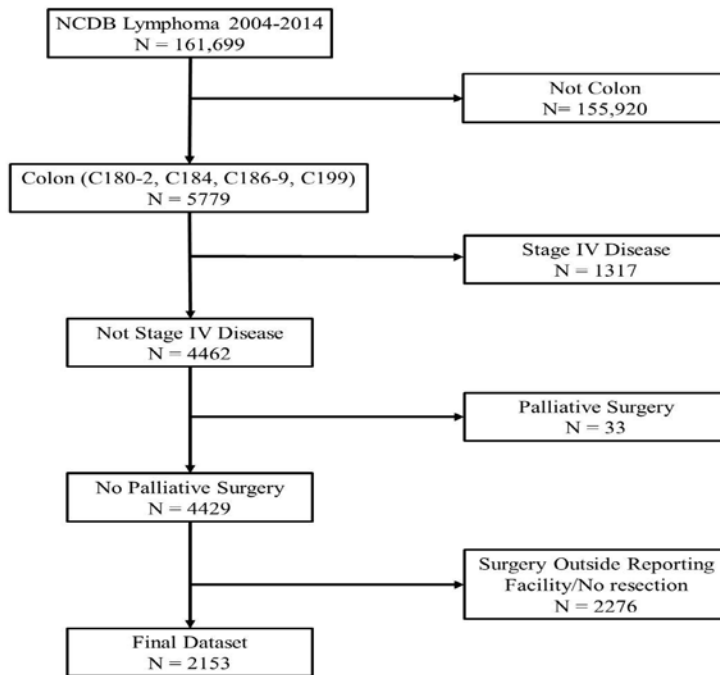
NCDB Lymphoma 2004-2014
N = 161,699

Not Colon
N= 155,920

Colon (C180-2, C184, C186-9, C199)
N = 5779

Stage IV Disease
N = 1317

Not Stage IV Disease
N = 4462

Palliative Surgery
N = 33

No Palliative Surgery
N = 4429

Surgery Outside Reporting Facility/No resection
N = 2276

Final Dataset
N = 2153